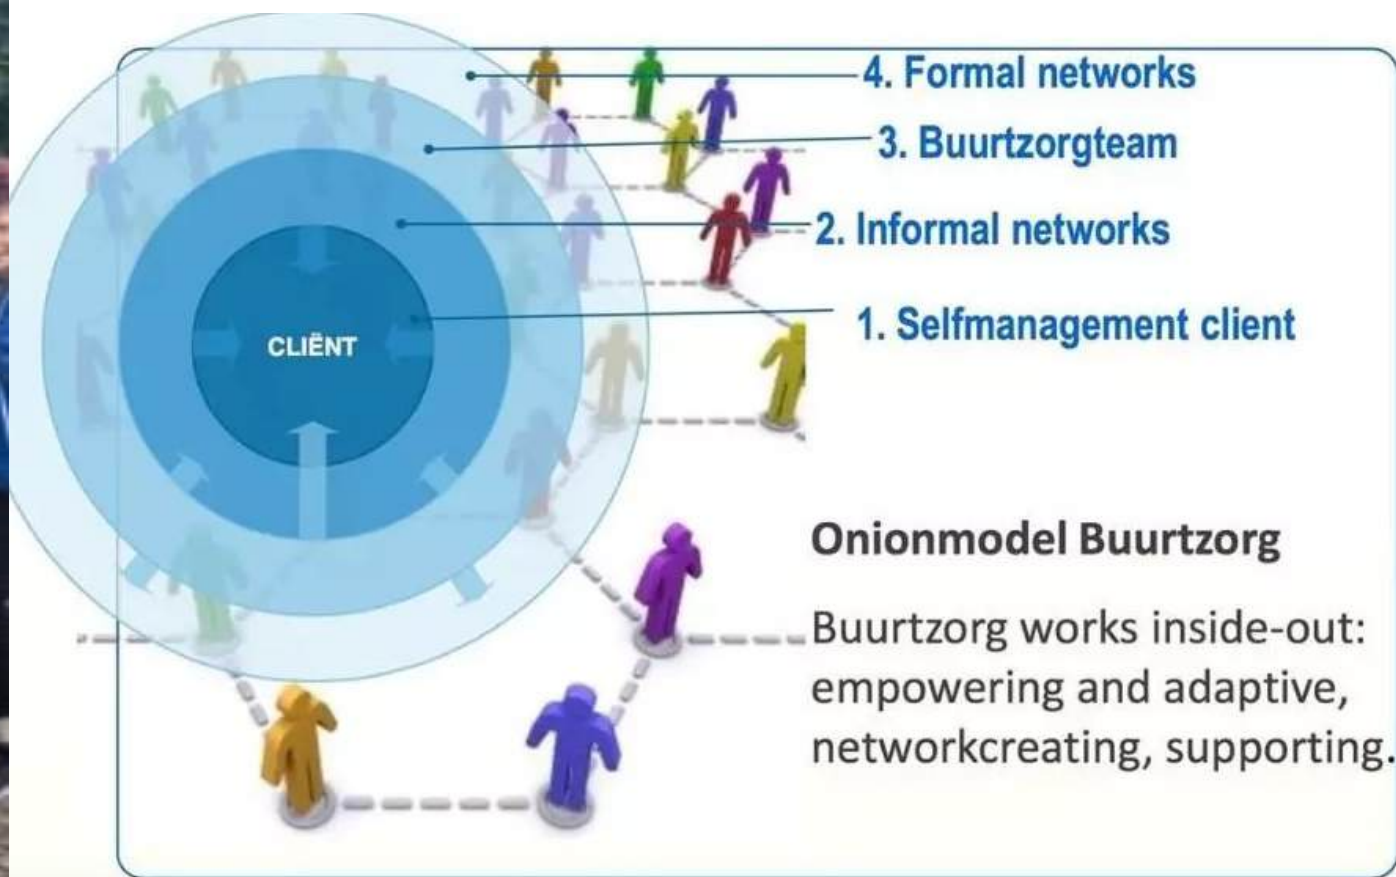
CLIËNT

4. Formal networks

3. Buurtzorgteam

2. Informal networks

1. Selfmanagement client

**Onionmodel Buurtzorg**

Buurtzorg works inside-out: empowering and adaptive, networkcreating, supporting.